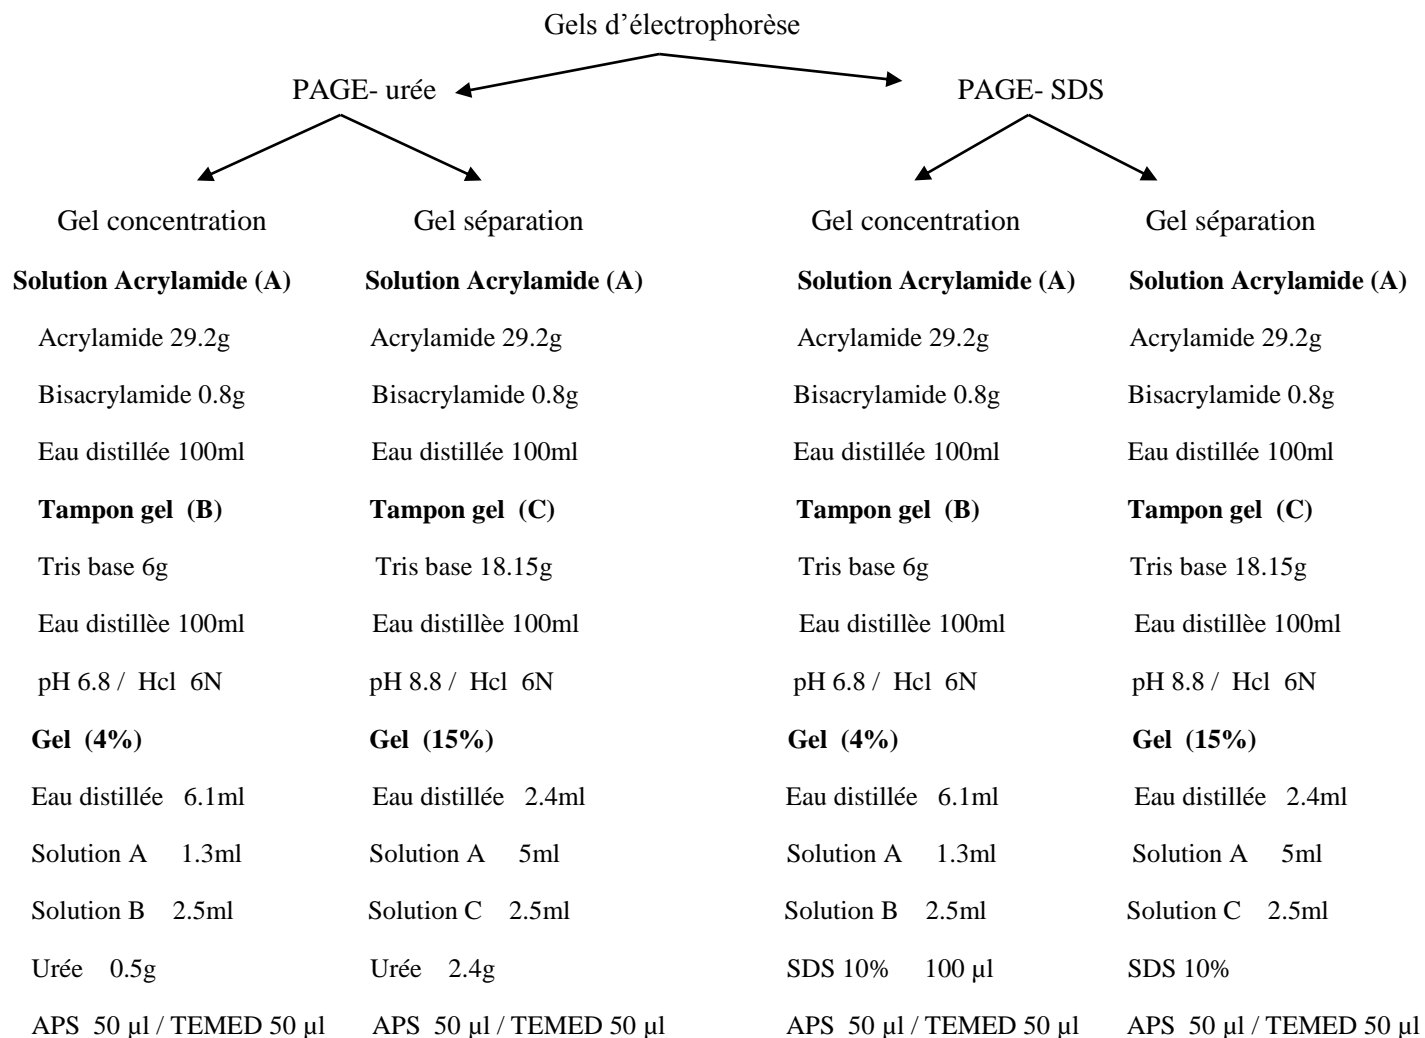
Gels d'électrophorèse

PAGE- urée

PAGE- SDS

Gel concentration

**Solution Acrylamide (A)**

Acrylamide 29.2g

Bisacrylamide 0.8g

Eau distillée 100ml

**Tampon gel (B)**

Tris base 6g

Eau distillèe 100ml

pH 6.8 / Hcl 6N

**Gel (4%)**

Eau distillée 6.1ml

Solution A 1.3ml

Solution B 2.5ml

Urée 0.5g

APS 50 µl / TEMED 50 µl

Gel séparation

**Solution Acrylamide (A)**

Acrylamide 29.2g

Bisacrylamide 0.8g

Eau distillée 100ml

**Tampon gel (C)**

Tris base 18.15g

Eau distillèe 100ml

pH 8.8 / Hcl 6N

**Gel (15%)**

Eau distillée 2.4ml

Solution A 5ml

Solution C 2.5ml

Urée 2.4g

APS 50 µl / TEMED 50 µl

Gel concentration

**Solution Acrylamide (A)**

Acrylamide 29.2g

Bisacrylamide 0.8g

Eau distillée 100ml

**Tampon gel (B)**

Tris base 6g

Eau distillèe 100ml

pH 6.8 / Hcl 6N

**Gel (4%)**

Eau distillée 6.1ml

Solution A 1.3ml

Solution B 2.5ml

SDS 10% 100 µl

APS 50 µl / TEMED 50 µl

Gel séparation

**Solution Acrylamide (A)**

Acrylamide 29.2g

Bisacrylamide 0.8g

Eau distillée 100ml

**Tampon gel (C)**

Tris base 18.15g

Eau distillèe 100ml

pH 8.8 / Hcl 6N

**Gel (15%)**

Eau distillée 2.4ml

Solution A 5ml

Solution C 2.5ml

SDS 10%

APS 50 µl / TEMED 50 µl